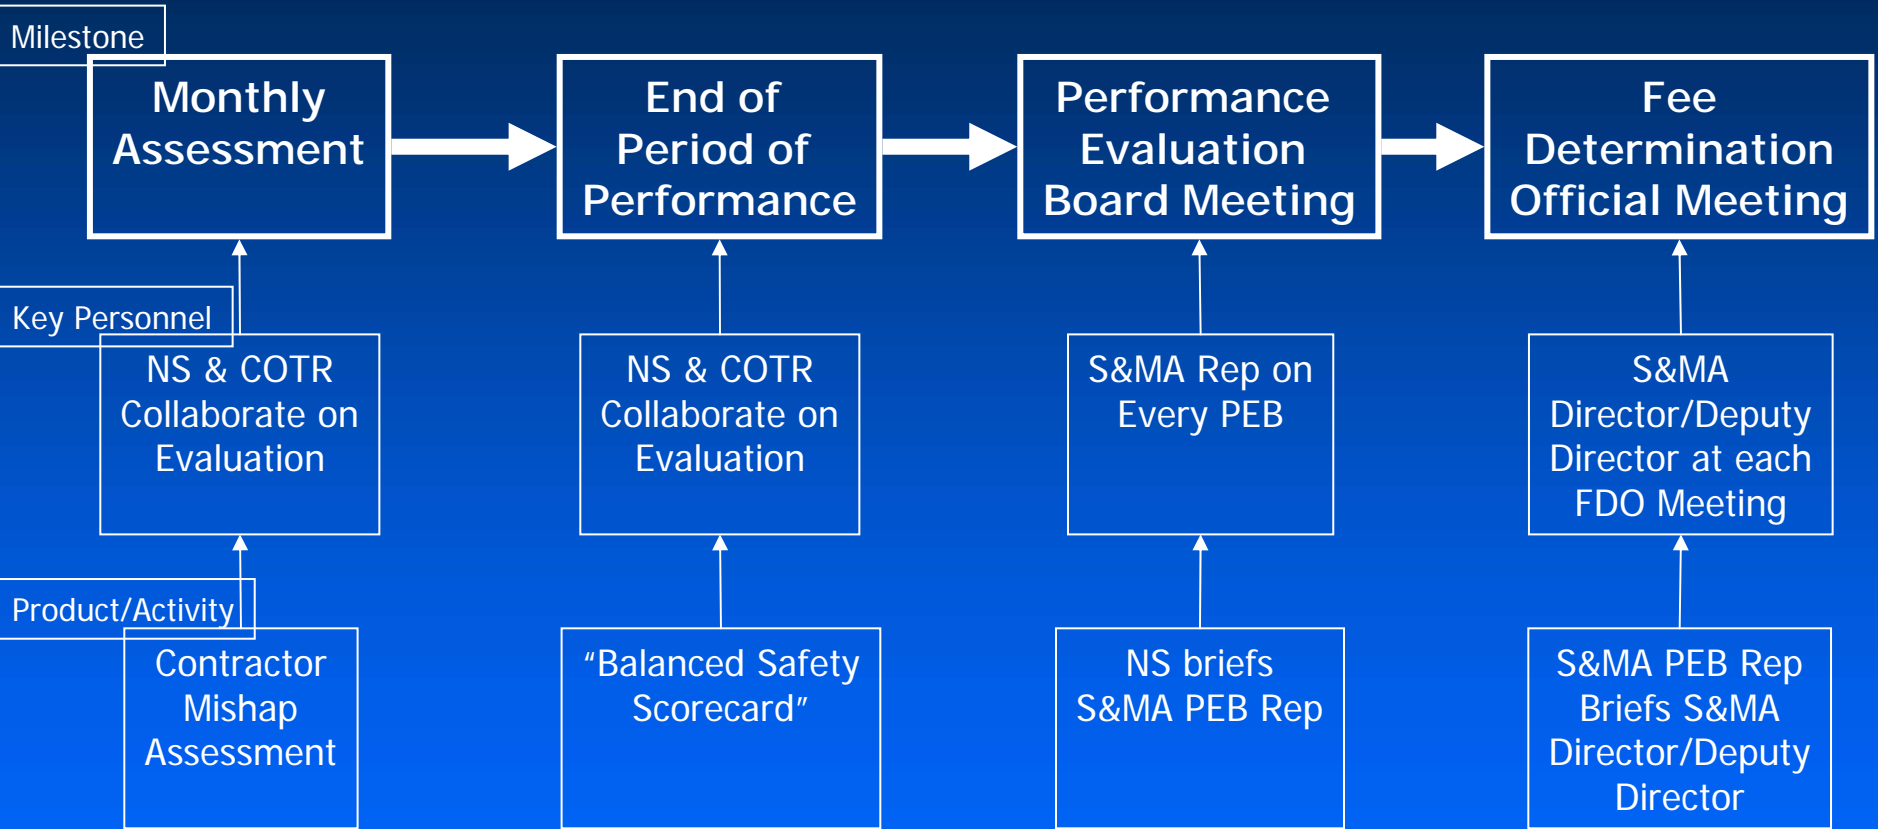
Milestone

Monthly Assessment

End of Period of Performance

Performance Evaluation Board Meeting

Fee Determination Official Meeting

Key Personnel

NS & COTR Collaborate on Evaluation

NS & COTR Collaborate on Evaluation

S&MA Rep on Every PEB

S&MA Director/Deputy Director at each FDO Meeting

Product/Activity

Contractor Mishap Assessment

“Balanced Safety Scorecard”

NS briefs S&MA PEB Rep

S&MA PEB Rep Briefs S&MA Director/Deputy Director